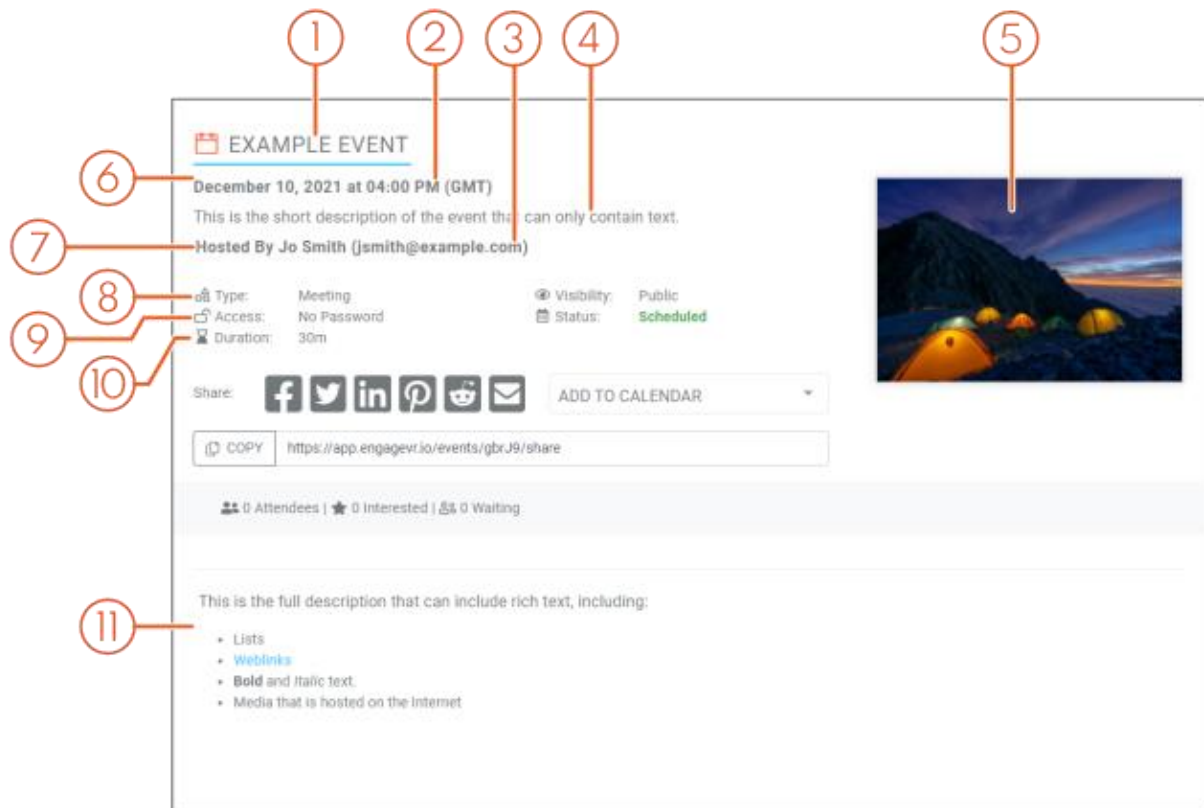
1 2 3 4 5

EXAMPLE EVENT

6 December 10, 2021 at 04:00 PM (GMT)

This is the short description of the event that can only contain text.

7 Hosted By Jo Smith (jsmith@example.com)

8 Type: Meeting
9 Access: No Password
10 Duration: 30m

Visibility: Public
Status: Scheduled

Share:

ADD TO CALENDAR

COPY https://app.engagevr.io/events/gbrJ9/share

0 Attendees | 0 Interested | 0 Waiting

11 This is the full description that can include rich text, including:

- Lists
- Weblinks
- **Bold** and *Italic* text.
- Media that is hosted on the Internet